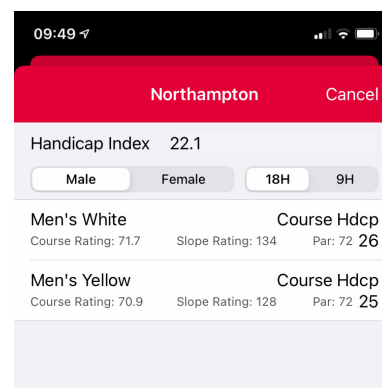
09:49

Northampton Cancel

Handicap Index 22.1

Male Female 18H 9H

Men's White Course Hdcp
Course Rating: 71.7 Slope Rating: 134 Par: 72 26

Men's Yellow Course Hdcp
Course Rating: 70.9 Slope Rating: 128 Par: 72 25